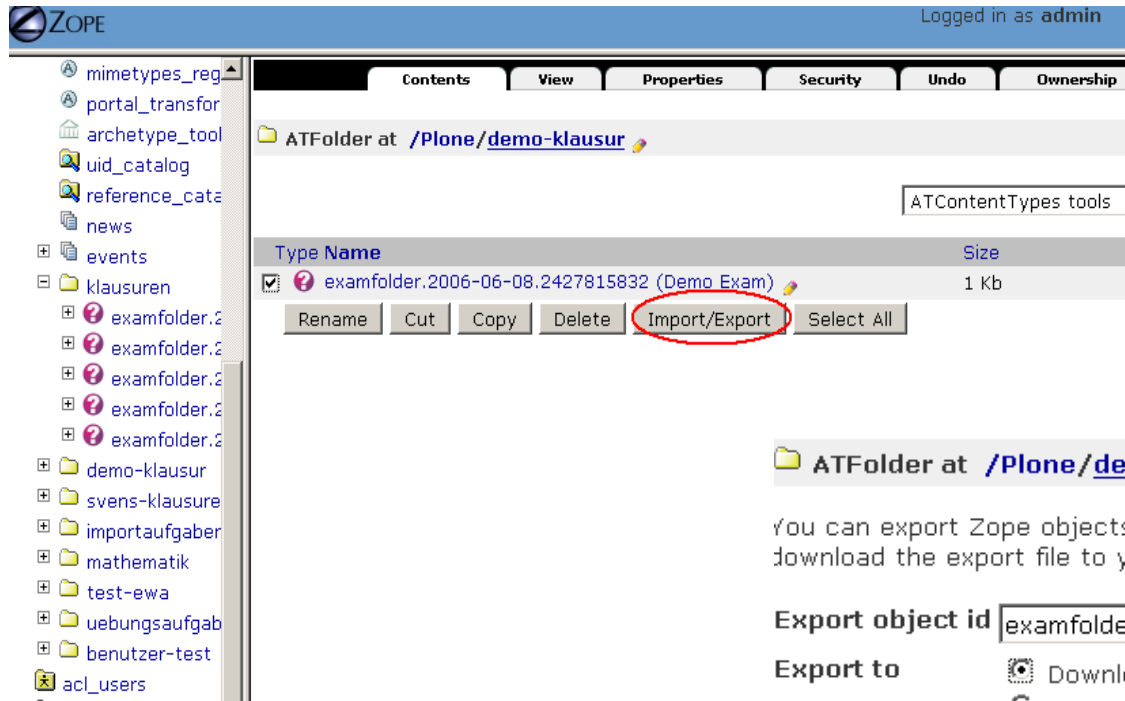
ZOPE

Logged in as admin

mimetypes_reg
portal_transfor
archetype_tool
uid_catalog
reference_cata
news
events
klausuren
examfolder.2
examfolder.2
examfolder.2
examfolder.2
examfolder.2
demo-klausur
svens-klausure
importaufgaben
mathematik
test-ewa
uebungsaufgab
benutzer-test
acl_users

Contents | View | Properties | Security | Undo | Ownership

ATFolder at /Plone/demo-klausur

ATContentTypes tools

| Type Name | Size |
|---|---|
| examfolder.2006-06-08.2427815832 (Demo Exam) | 1 Kb |

Rename | Cut | Copy | Delete | Import/Export | Select All

ATFolder at /Plone/de

You can export Zope objects
download the export file to y

Export object id examfolde

Export to Downl